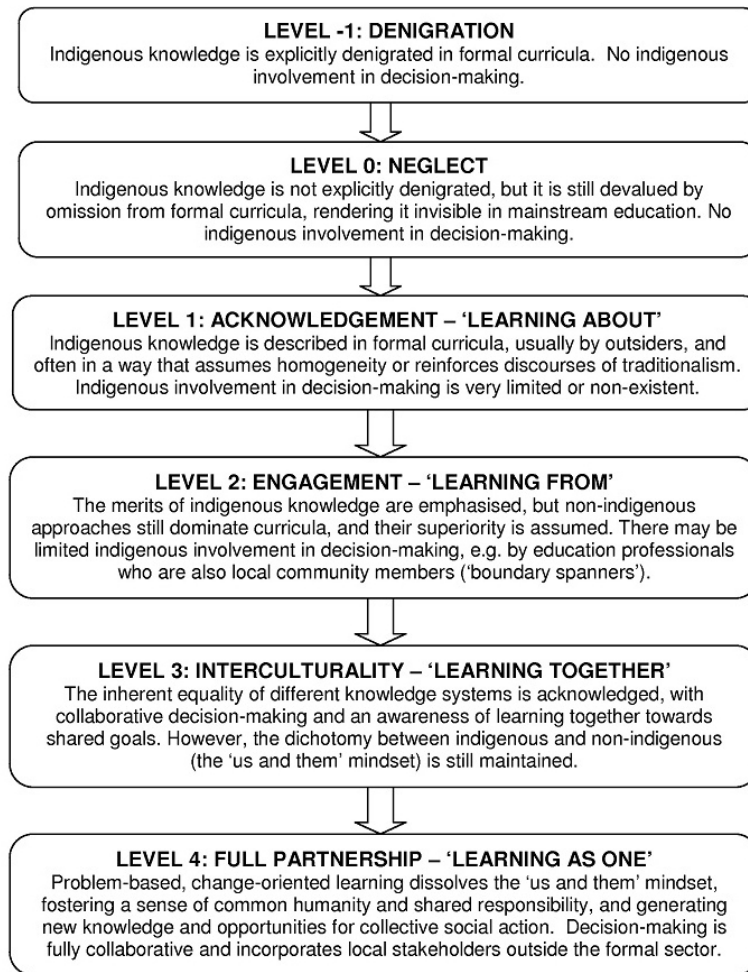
LEVEL -1: DENIGRATION
Indigenous knowledge is explicitly denigrated in formal curricula. No indigenous involvement in decision-making.

LEVEL 0: NEGLECT
Indigenous knowledge is not explicitly denigrated, but it is still devalued by omission from formal curricula, rendering it invisible in mainstream education. No indigenous involvement in decision-making.

LEVEL 1: ACKNOWLEDGEMENT – 'LEARNING ABOUT'
Indigenous knowledge is described in formal curricula, usually by outsiders, and often in a way that assumes homogeneity or reinforces discourses of traditionalism. Indigenous involvement in decision-making is very limited or non-existent.

LEVEL 2: ENGAGEMENT – 'LEARNING FROM'
The merits of indigenous knowledge are emphasised, but non-indigenous approaches still dominate curricula, and their superiority is assumed. There may be limited indigenous involvement in decision-making, e.g. by education professionals who are also local community members ('boundary spanners').

LEVEL 3: INTERCULTURALITY – 'LEARNING TOGETHER'
The inherent equality of different knowledge systems is acknowledged, with collaborative decision-making and an awareness of learning together towards shared goals. However, the dichotomy between indigenous and non-indigenous (the 'us and them' mindset) is still maintained.

LEVEL 4: FULL PARTNERSHIP – 'LEARNING AS ONE'
Problem-based, change-oriented learning dissolves the 'us and them' mindset, fostering a sense of common humanity and shared responsibility, and generating new knowledge and opportunities for collective social action. Decision-making is fully collaborative and incorporates local stakeholders outside the formal sector.